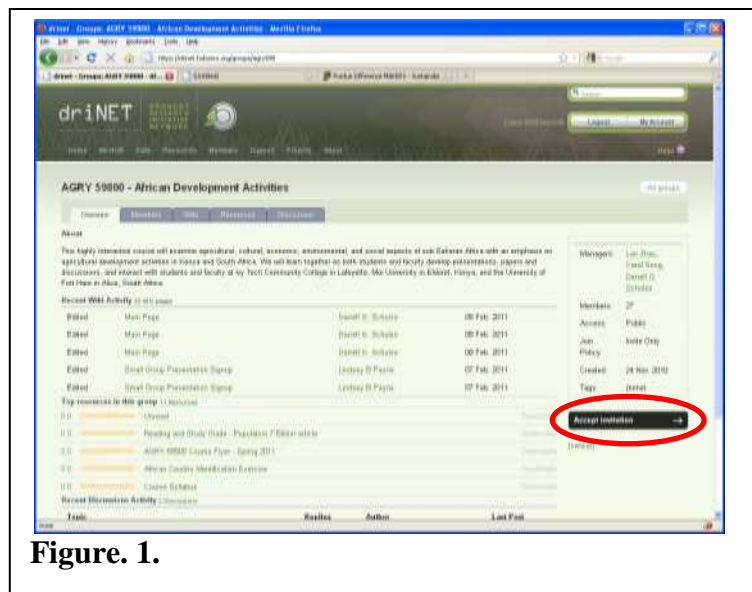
driNET

AGRY 59800 - African Development Activities

About

This highly interactive course will examine agricultural, cultural, economic, environmental, and social aspects of sub-Saharan Africa with an emphasis on agricultural development activities in Kenya and South Africa. We will learn together as both students and faculty develop presentations, papers and discussions, and interact with students and faculty at Ivy Tech Community College in Lafayette, Moi University in Eldoret, Kenya, and the University of Fort Hare in Alice, South Africa.

Recent Wiki Activity

| | | | |
|---|---|---|---|
| Edited | Main Page | Daniel H. Schulze | 08 Feb 2011 |
| Edited | Main Page | Daniel H. Schulze | 08 Feb 2011 |
| Edited | Main Page | Daniel H. Schulze | 08 Feb 2011 |
| Edited | Small Group Presentation Signup | Lindsey B Payne | 07 Feb 2011 |
| Edited | Small Group Presentation Signup | Lindsey B Payne | 07 Feb 2011 |

Top resources in this group

Unread
Reading and Study Guide - Population 7 Billion article
AGRY 59800 Course Flyer - Spring 2011
African Country Identification Exercise
Course Syllabus

Recent Discussions Activity

| Topic | Replies | Author | Last Post |
|---|---|---|---|

Managers
Members 27
Access Public
Join Policy Invite Only
Created 24 Nov 2010
Tags (none)

Accept invitation

Figure. 1.